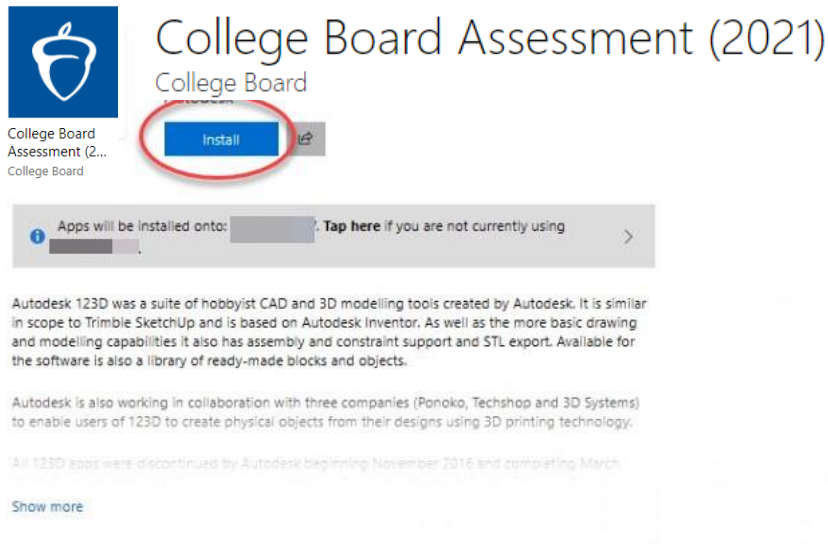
College Board Assessment (2021)
College Board
Autodesk

College Board Assessment (2...
College Board

Install

Apps will be installed onto: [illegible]. Tap here if you are not currently using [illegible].

Autodesk 123D was a suite of hobbyist CAD and 3D modelling tools created by Autodesk. It is similar in scope to Trimble SketchUp and is based on Autodesk Inventor. As well as the more basic drawing and modelling capabilities it also has assembly and constraint support and STL export. Available for the software is also a library of ready-made blocks and objects.

Autodesk is also working in collaboration with three companies (Ponoko, Techshop and 3D Systems) to enable users of 123D to create physical objects from their designs using 3D printing technology.

All 123D apps were discontinued by Autodesk beginning November 2016 and completing March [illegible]

Show more